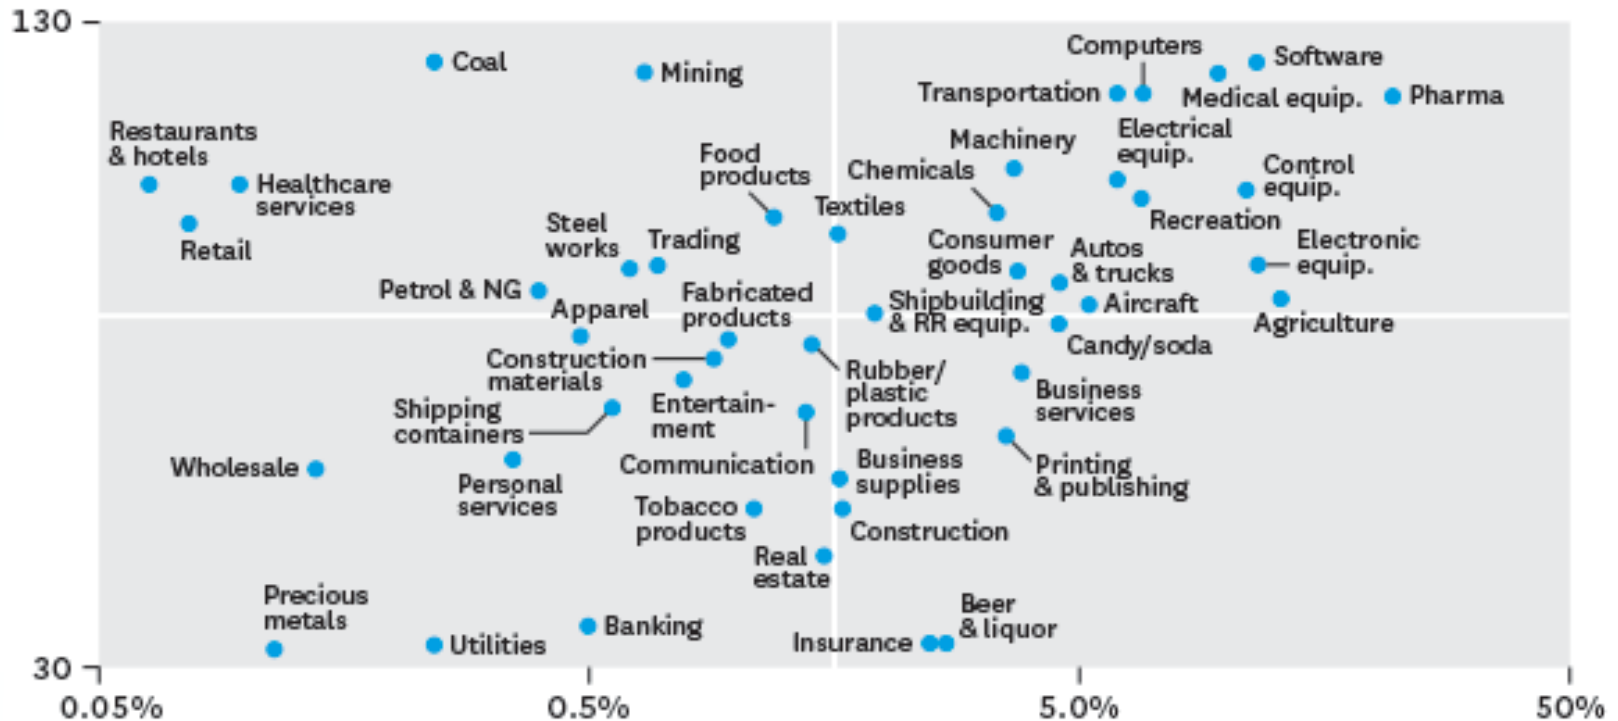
130

30

0.05%

0.5%

5.0%

50%

Coal

Mining

Computers

Software

Transportation

Medical equip.

Pharma

Restaurants & hotels

Healthcare services

Retail

Food products

Machinery

Chemicals

Electrical equip.

Control equip.

Recreation

Steel works

Trading

Textiles

Consumer goods

Autos & trucks

Electronic equip.

Petrol & NG

Apparel

Fabricated products

Shipbuilding & RR equip.

Aircraft

Agriculture

Candy/soda

Construction materials

Rubber/plastic products

Business services

Shipping containers

Entertainment

Wholesale

Personal services

Communication

Business supplies

Printing & publishing

Tobacco products

Construction

Real estate

Precious metals

Utilities

Banking

Insurance

Beer & liquor